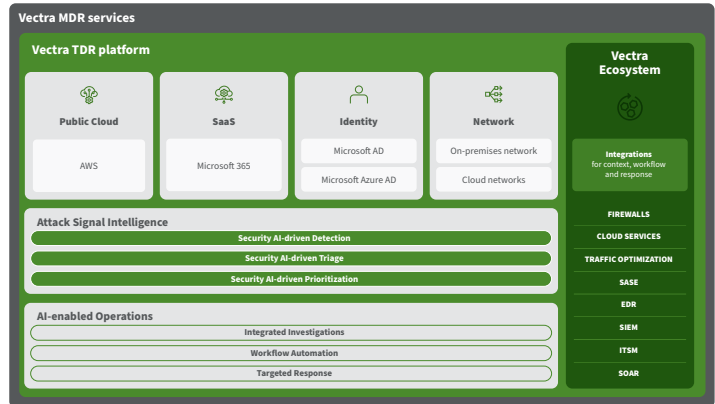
Vectra MDR services

Vectra TDR platform

Public Cloud

AWS

SaaS

Microsoft 365

Identity

Microsoft AD

Microsoft Azure AD

Network

On-premises network

Cloud networks

Attack Signal Intelligence

Security AI-driven Detection

Security AI-driven Triage

Security AI-driven Prioritization

AI-enabled Operations

Integrated Investigations

Workflow Automation

Targeted Response

Vectra Ecosystem

Integrations for context, workflow and response

FIREWALLS

CLOUD SERVICES

TRAFFIC OPTIMIZATION

SASE

EDR

SIEM

ITSM

SOAR